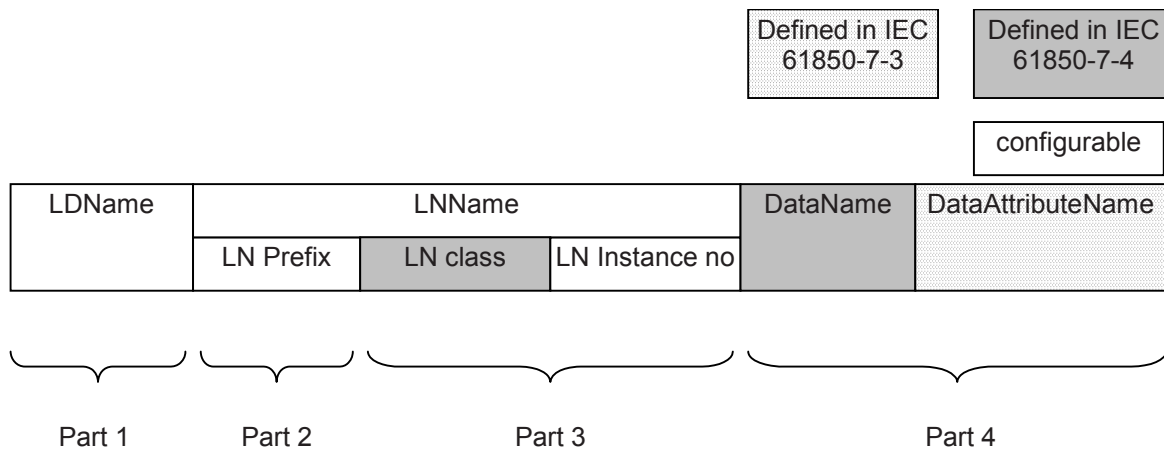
Defined in IEC 61850-7-3

Defined in IEC 61850-7-4

configurable

| LDName | LNName | | | DataName | DataAttributeName |
|---|---|---|---|---|---|
| | LN Prefix | LN class | LN Instance no | | |

Part 1

Part 2

Part 3

Part 4